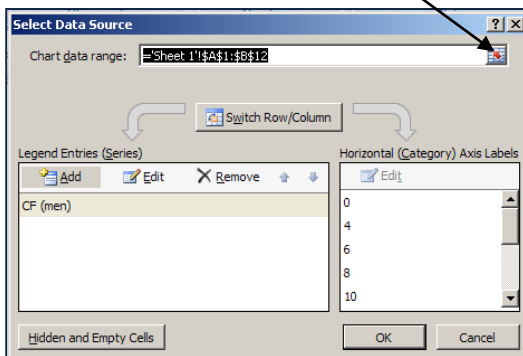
Select Data Source

? X

Chart data range: ='Sheet 1'!$A$1:$B$12

Switch Row/Column

Legend Entries (Series)

Add Edit Remove

CF (men)

Horizontal (Category) Axis Labels

Edit

0
4
6
8
10

Hidden and Empty Cells

OK Cancel